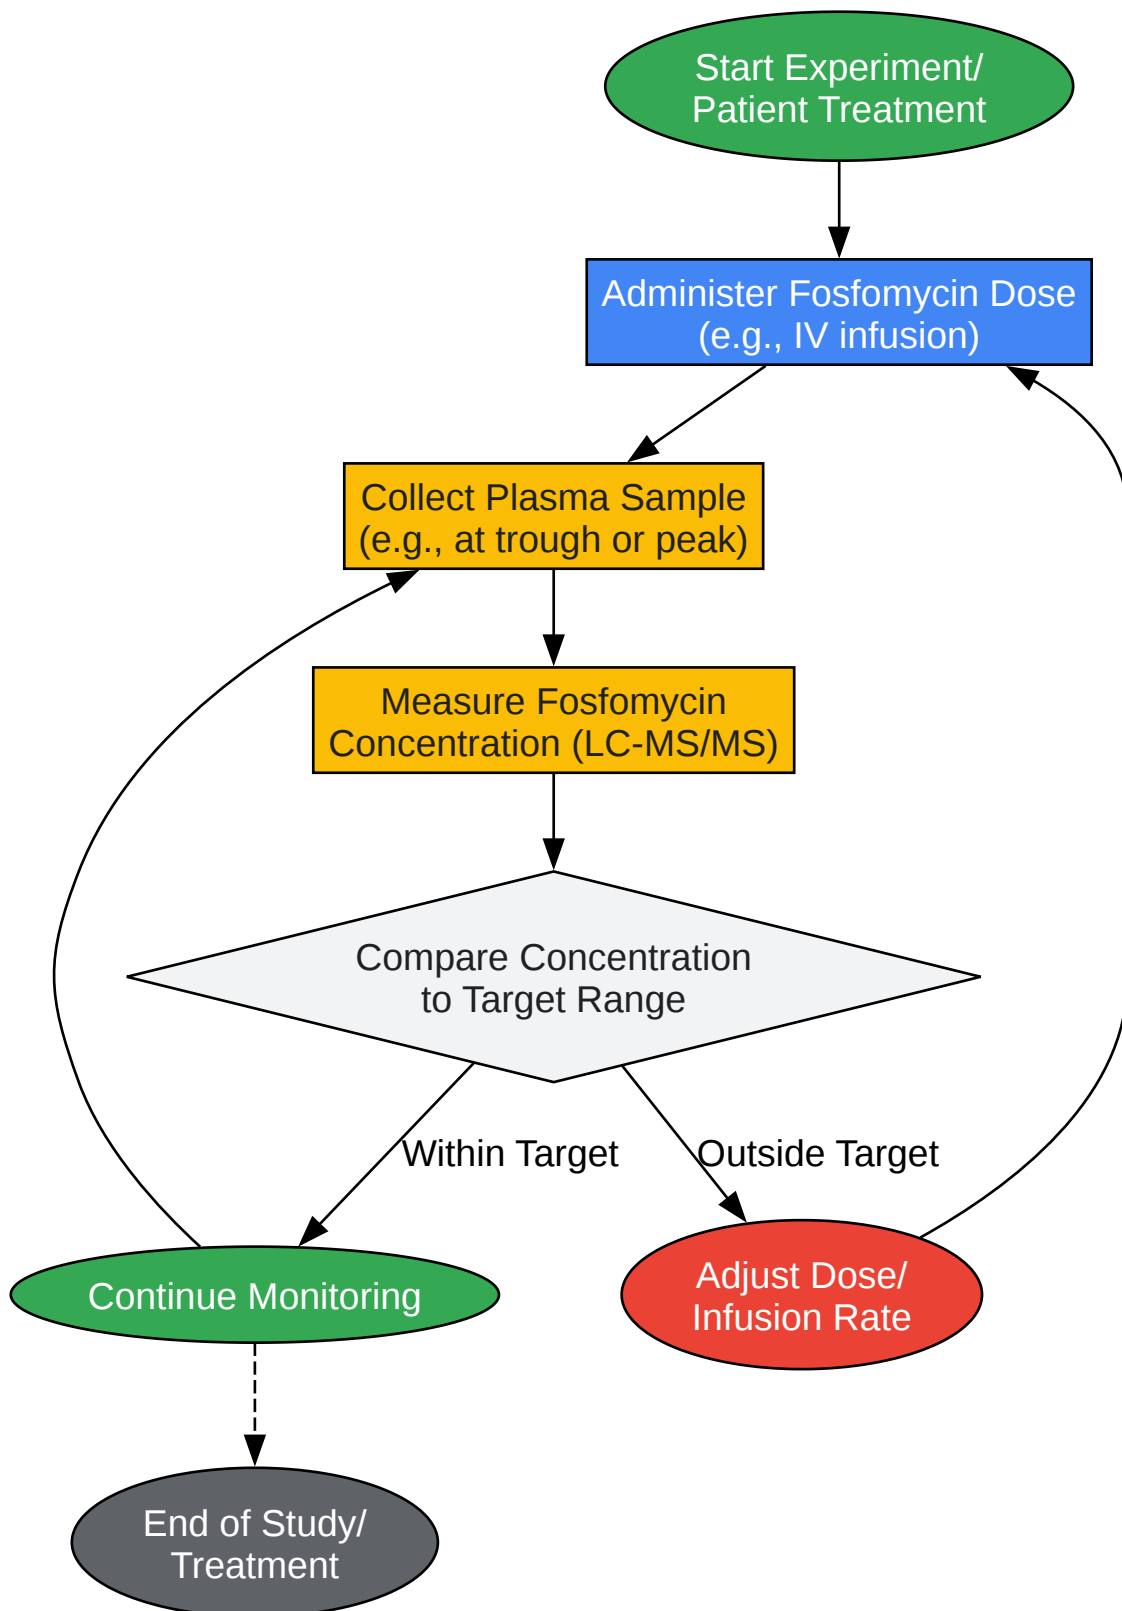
Start Experiment/
Patient Treatment

Administer Fosfomycin Dose
(e.g., IV infusion)

Collect Plasma Sample
(e.g., at trough or peak)

Measure Fosfomycin
Concentration (LC-MS/MS)

Compare Concentration
to Target Range

Within Target

Outside Target

Continue Monitoring

Adjust Dose/
Infusion Rate

End of Study/
Treatment